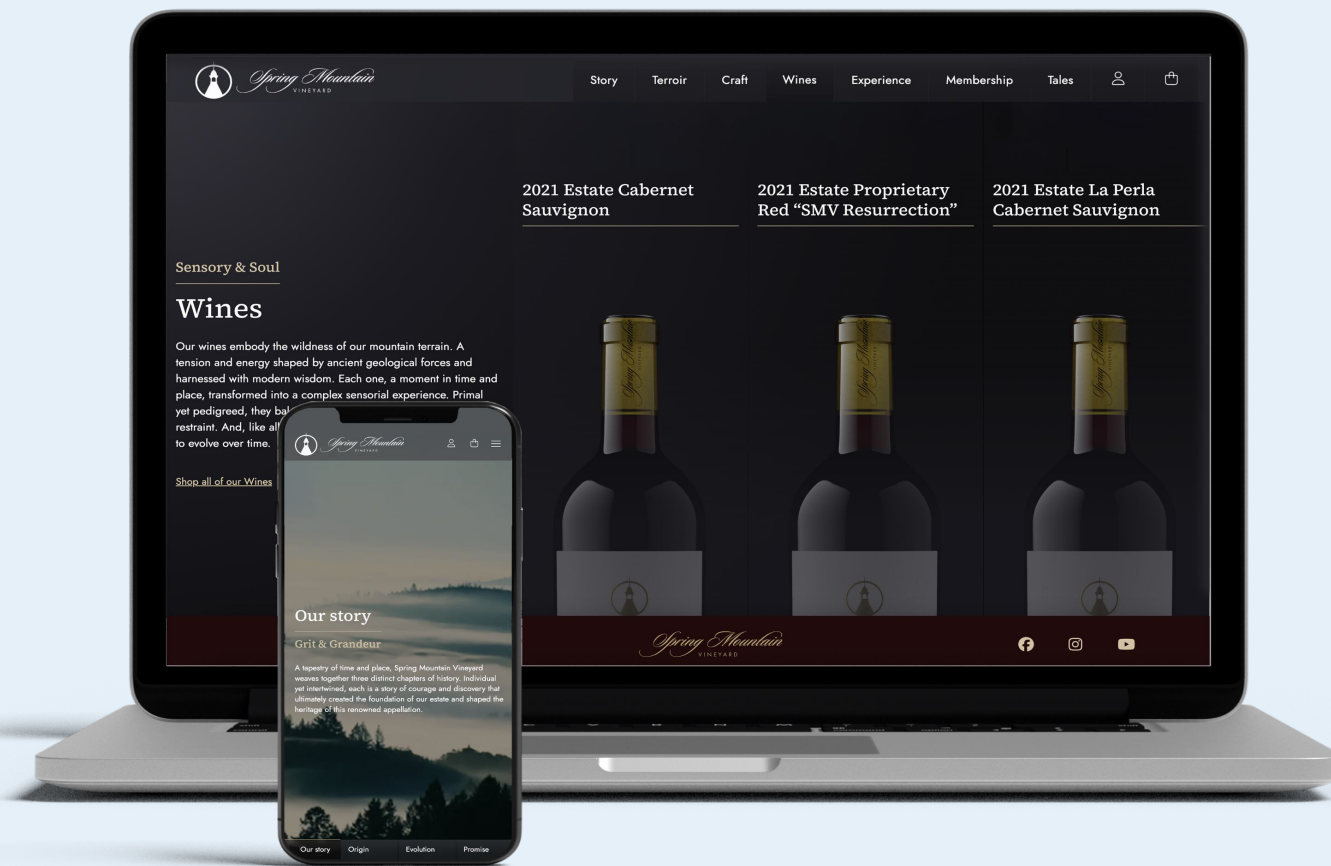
Spring Mountain VINEYARD

Story Terroir Craft Wines Experience Membership Tales

2021 Estate Cabernet Sauvignon

2021 Estate Proprietary Red "SMV Resurrection"

2021 Estate La Perla Cabernet Sauvignon

Sensory & Soul

Wines

Our wines embody the wildness of our mountain terrain. A tension and energy shaped by ancient geological forces and harnessed with modern wisdom. Each one, a moment in time and place, transformed into a complex sensorial experience. Primal yet pedigreed, they bal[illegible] restraint. And, like all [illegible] to evolve over time.

Shop all of our Wines

Spring Mountain VINEYARD

Spring Mountain VINEYARD

Our story

Grit & Grandeur

A tapestry of time and place, Spring Mountain Vineyard weaves together three distinct chapters of history. Individual yet intertwined, each is a story of courage and discovery that ultimately created the foundation of our estate and shaped the heritage of this renowned appellation.

Our story Origin Evolution Promise